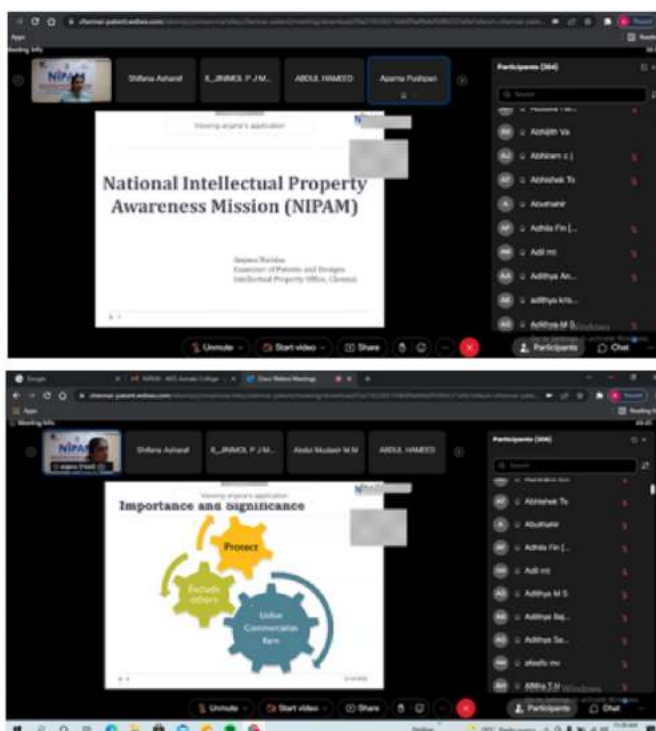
chennai-patent.webex.com

Apps

Meeting Info

NIPAM

Shifana Asharaf

II_JINIMOL P J M...

ABDUL HAMEED

Aparna Pushpan

Viewing anjana's application

National Intellectual Property Awareness Mission (NIPAM)

Anjana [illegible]
Examiner of Patents and Designs
Intellectual Property Office, Chennai

Participants (384)

Search

Abhijith Va

Abhiram c [

Abhishek Tk

Abuzhahir

Adhila Fin [...

Adil mt

Adithya An...

adithya kris...

Adithya M S

Unmute

Start video

Share

Participants

Chat

Google

NIPAM - MES Asmabi College

Cisco Webex Meetings

chennai-patent.webex.com

Apps

Meeting Info

anjana (Host)

Shifana Asharaf

II_JINIMOL P J M...

Abdul Mudasir M.M

ABDUL HAMEED

Viewing anjana's application

Importance and Significance

Protect

Exclude others

Value Commercialization

Participants (386)

Search

Abhishek Tk

Abuzhahir

Adhila Fin [...

Adil mt

Adithya M S

Adithya Raj...

Adithya Sa...

afeefa mv

Unmute

Start video

Share

Participants

Chat